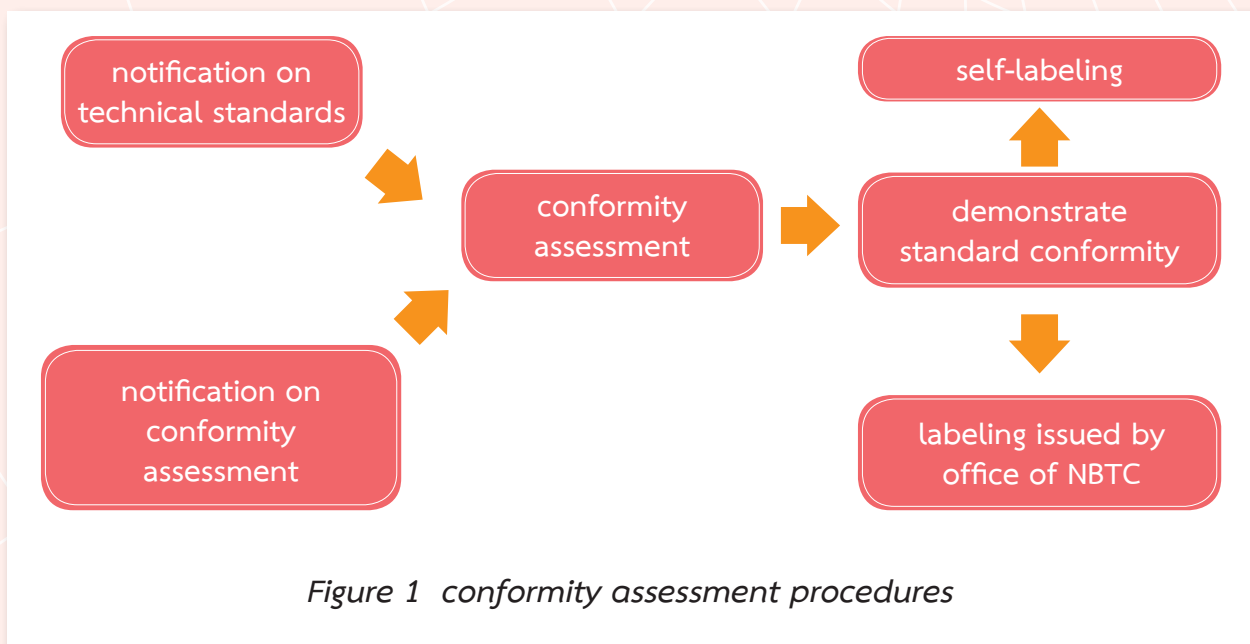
notification on technical standards

notification on conformity assessment

conformity assessment

self-labeling

demonstrate standard conformity

labeling issued by office of NBTC

Figure 1 conformity assessment procedures